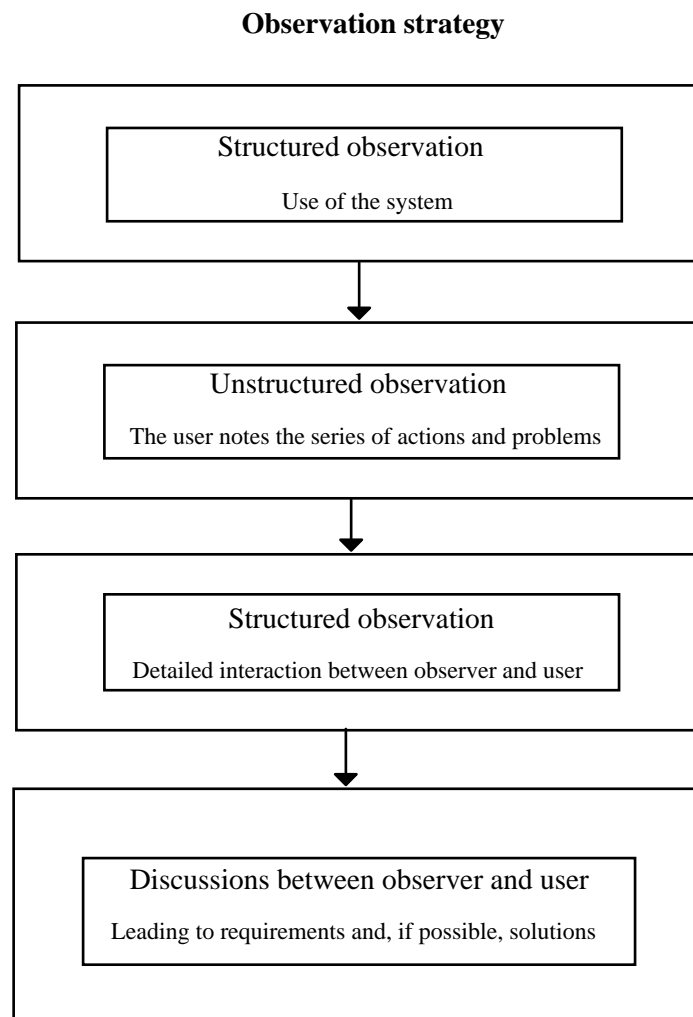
**Observation strategy**

Structured observation

Use of the system

Unstructured observation

The user notes the series of actions and problems

Structured observation

Detailed interaction between observer and user

Discussions between observer and user

Leading to requirements and, if possible, solutions